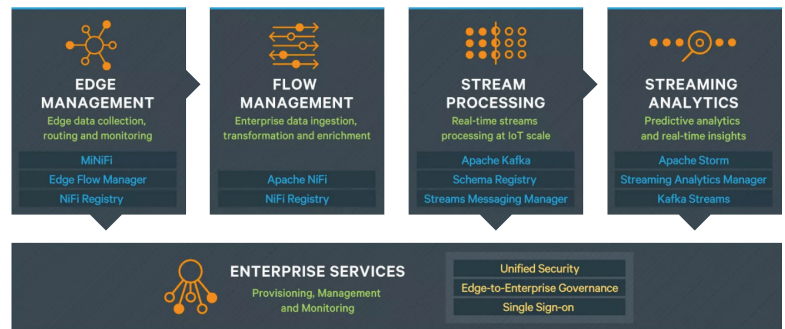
EDGE MANAGEMENT
Edge data collection, routing and monitoring
MiNiFi
Edge Flow Manager
NiFi Registry

FLOW MANAGEMENT
Enterprise data ingestion, transformation and enrichment
Apache NiFi
NiFi Registry

STREAM PROCESSING
Real-time streams processing at IoT scale
Apache Kafka
Schema Registry
Streams Messaging Manager

STREAMING ANALYTICS
Predictive analytics and real-time insights
Apache Storm
Streaming Analytics Manager
Kafka Streams

ENTERPRISE SERVICES
Provisioning, Management and Monitoring
Unified Security
Edge-to-Enterprise Governance
Single Sign-on